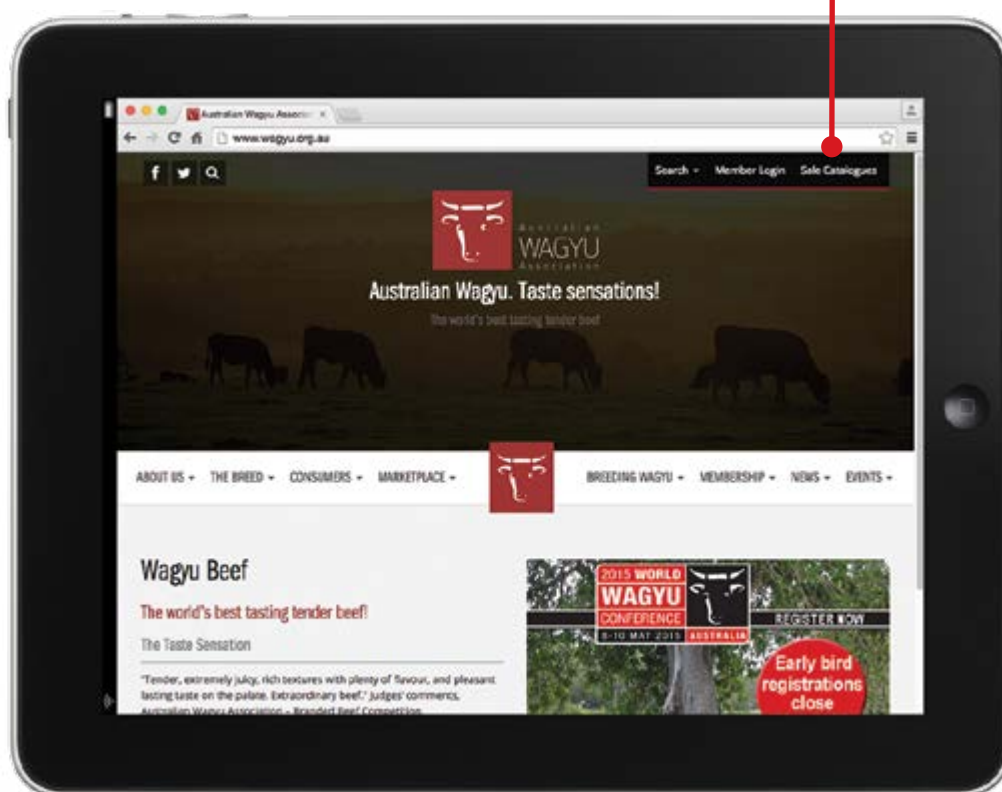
Australian Wagyu Associa ×

www.wagyu.org.au

Search ▾ Member Login Sale Catalogues

Australian WAGYU Association

Australian Wagyu. Taste sensations!

The world's best tasting tender beef

ABOUT US ▾ THE BREED ▾ CONSUMERS ▾ MARKETPLACE ▾ BREEDING WAGYU ▾ MEMBERSHIP ▾ NEWS ▾ EVENTS ▾

Wagyu Beef

The world's best tasting tender beef!

The Taste Sensation

"Tender, extremely juicy, rich textures with plenty of flavour, and pleasant lasting taste on the palate. Extraordinary beef." Judges' comments, Australian Wagyu Association – Branded Beef Competition

2015 WORLD WAGYU CONFERENCE 8-10 MAY 2015 AUSTRALIA

REGISTER NOW!

Early bird registrations close